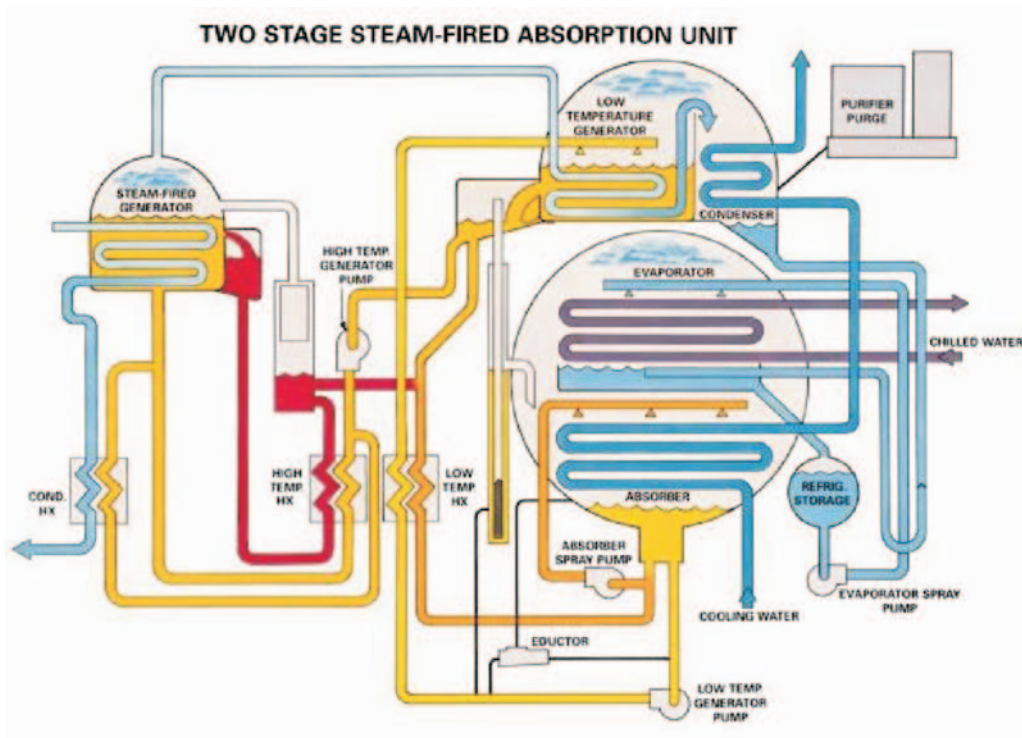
TWO STAGE STEAM-FIRED ABSORPTION UNIT

LOW TEMPERATURE GENERATOR

PURIFIER PURGE

STEAM-FIRED GENERATOR

CONDENSER

HIGH TEMP. GENERATOR PUMP

EVAPORATOR

CHILLED WATER

COND. HX

HIGH TEMP HX

LOW TEMP HX

ABSORBER

REFRIG. STORAGE

ABSORBER SPRAY PUMP

COOLING WATER

EVAPORATOR SPRAY PUMP

EDUCTOR

LOW TEMP GENERATOR PUMP